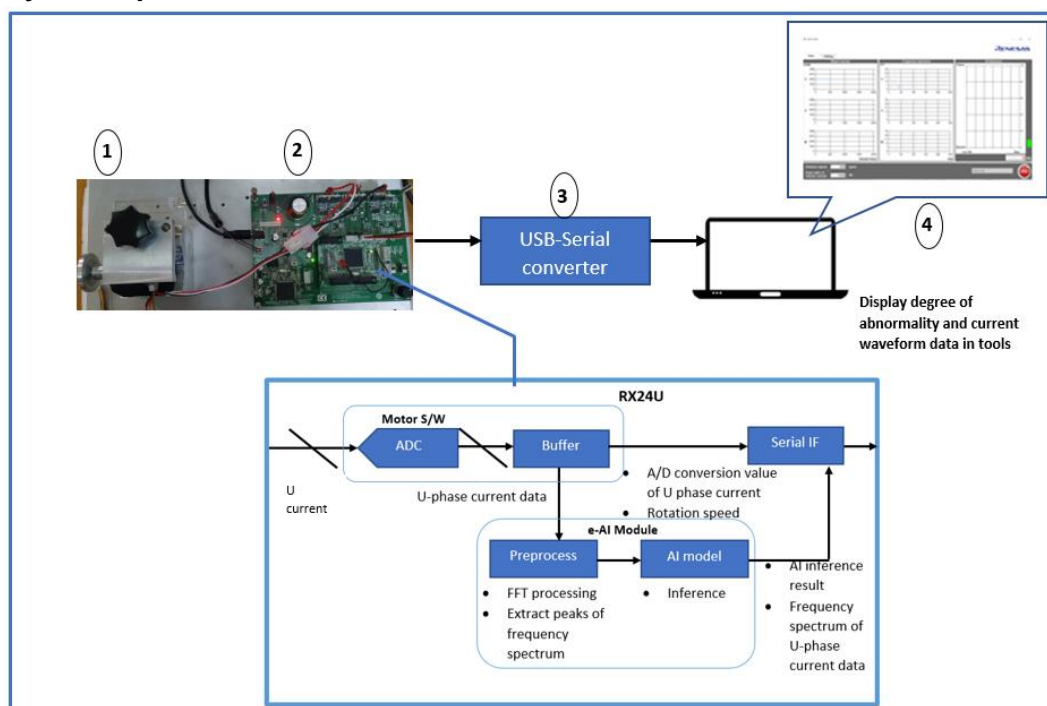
1

2

3

USB-Serial converter

4

Display degree of abnormality and current waveform data in tools

RX24U

Motor S/W

ADC

Buffer

Serial IF

U current

U-phase current data

• A/D conversion value of U phase current
• Rotation speed

e-AI Module

Preprocess

AI model

• FFT processing
• Extract peaks of frequency spectrum

• Inference

• AI inference result
• Frequency spectrum of U-phase current data